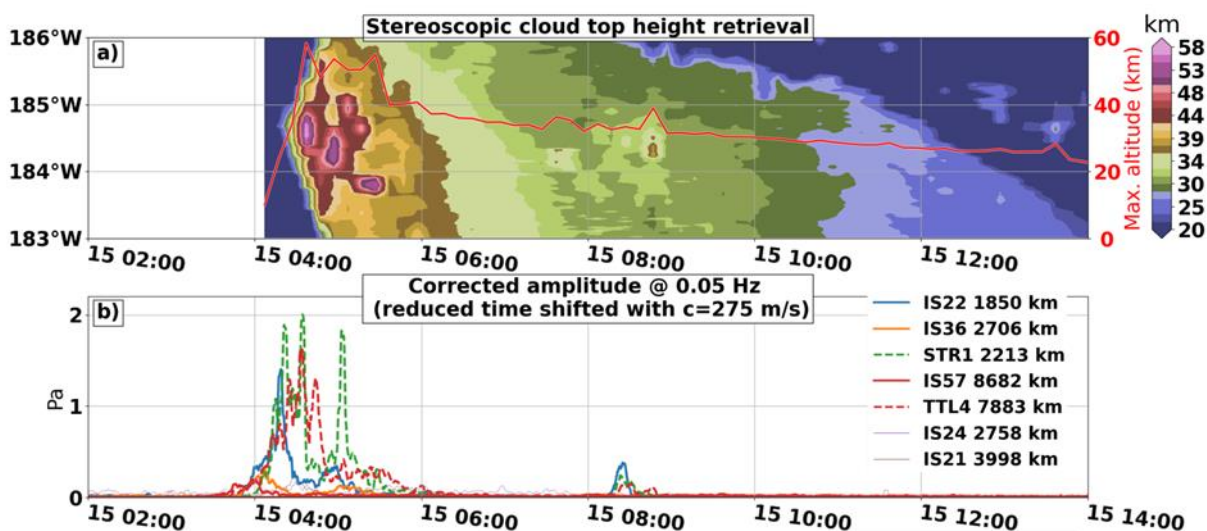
Stereoscopic cloud top height retrieval

a)

186°W
185°W
184°W
183°W

15 02:00 15 04:00 15 06:00 15 08:00 15 10:00 15 12:00

60
40
20
0

Max. altitude (km)

km
58
53
48
44
39
34
30
25
20

Corrected amplitude @ 0.05 Hz
(reduced time shifted with c=275 m/s)

b)

2
1
0

Pa

IS22 1850 km
IS36 2706 km
STR1 2213 km
IS57 8682 km
TTL4 7883 km
IS24 2758 km
IS21 3998 km

15 02:00 15 04:00 15 06:00 15 08:00 15 10:00 15 12:00 15 14:00